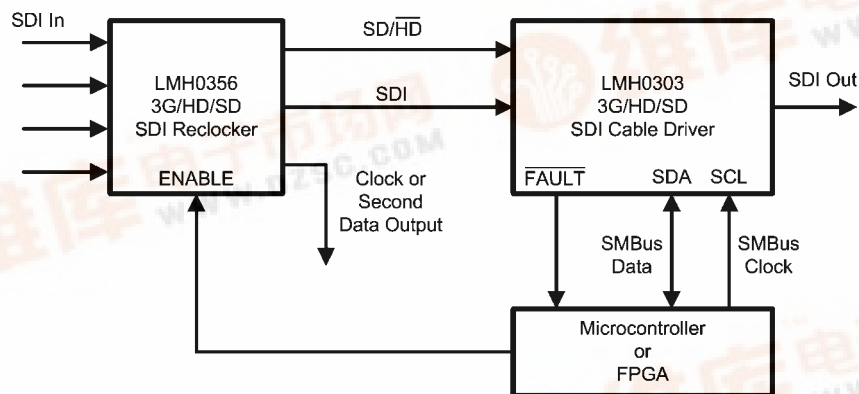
SDI In

LMH0356
3G/HD/SD
SDI Reclocker

ENABLE

SD/$\overline{HD}$

SDI

Clock or
Second
Data Output

LMH0303
3G/HD/SD
SDI Cable Driver

$\overline{FAULT}$

SDA

SCL

SDI Out

SMBus
Data

SMBus
Clock

Microcontroller
or
FPGA